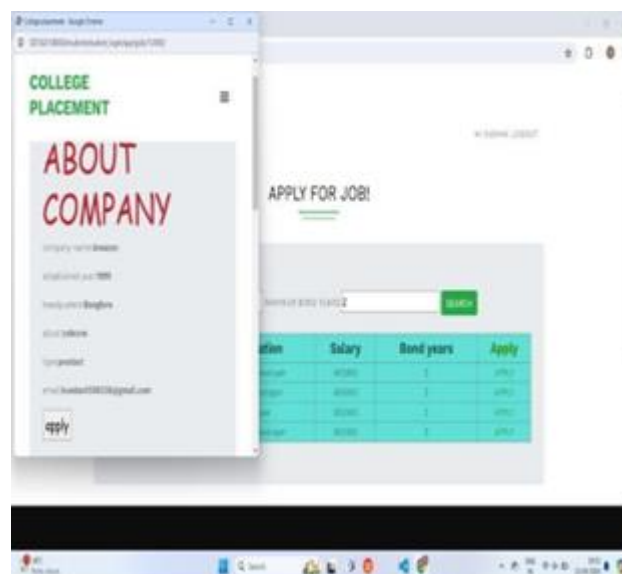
COLLEGE PLACEMENT

ABOUT COMPANY

company name: Amazon

established year: 1995

headquaters: Banglore

about: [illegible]

type: product

email: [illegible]@gmail.com

apply

APPLY FOR JOB!

SEARCH

| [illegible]tion | Salary | Bond years | Apply |
|---|---|---|---|
| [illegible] | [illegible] | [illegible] | APPLY |
| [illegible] | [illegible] | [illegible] | APPLY |
| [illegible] | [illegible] | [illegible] | APPLY |
| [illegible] | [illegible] | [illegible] | APPLY |